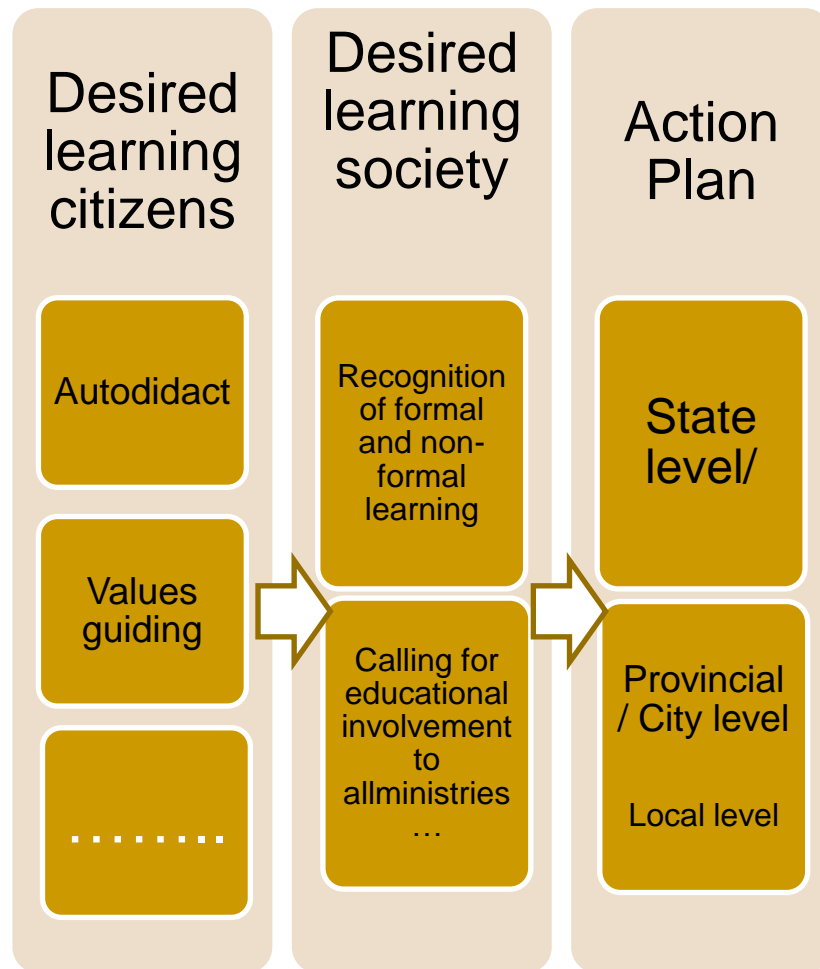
Desired learning citizens

Autodidact

Values guiding

........

Desired learning society

Recognition of formal and non-formal learning

Calling for educational involvement to allministries …

Action Plan

State level/

Provincial / City level

Local level